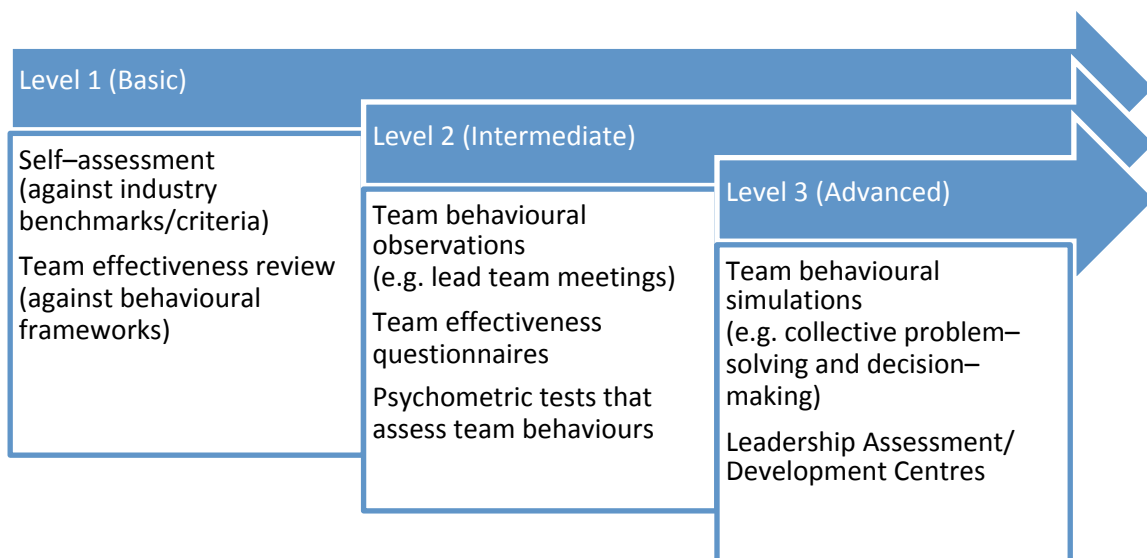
Level 1 (Basic)

Self–assessment (against industry benchmarks/criteria)

Team effectiveness review (against behavioural frameworks)

Level 2 (Intermediate)

Team behavioural observations (e.g. lead team meetings)

Team effectiveness questionnaires

Psychometric tests that assess team behaviours

Level 3 (Advanced)

Team behavioural simulations (e.g. collective problem–solving and decision–making)

Leadership Assessment/ Development Centres